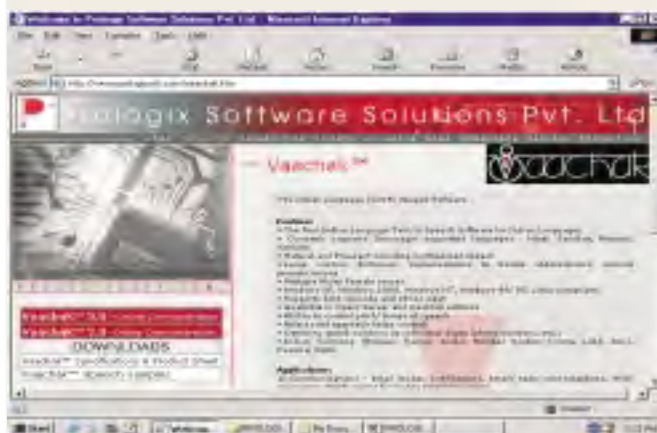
Welcome to Prologix Software Solutions Pvt. Ltd. - Microsoft Internet Explorer

File Edit View Favorites Tools Help

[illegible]

Address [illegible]

Prologix Software Solutions Pvt. Ltd

Vaachak™

Vaachak

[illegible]

DOWNLOADS

Vaachak™ Specifications & Product Sheet

Vaachak™ Speech Samples

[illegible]

Start